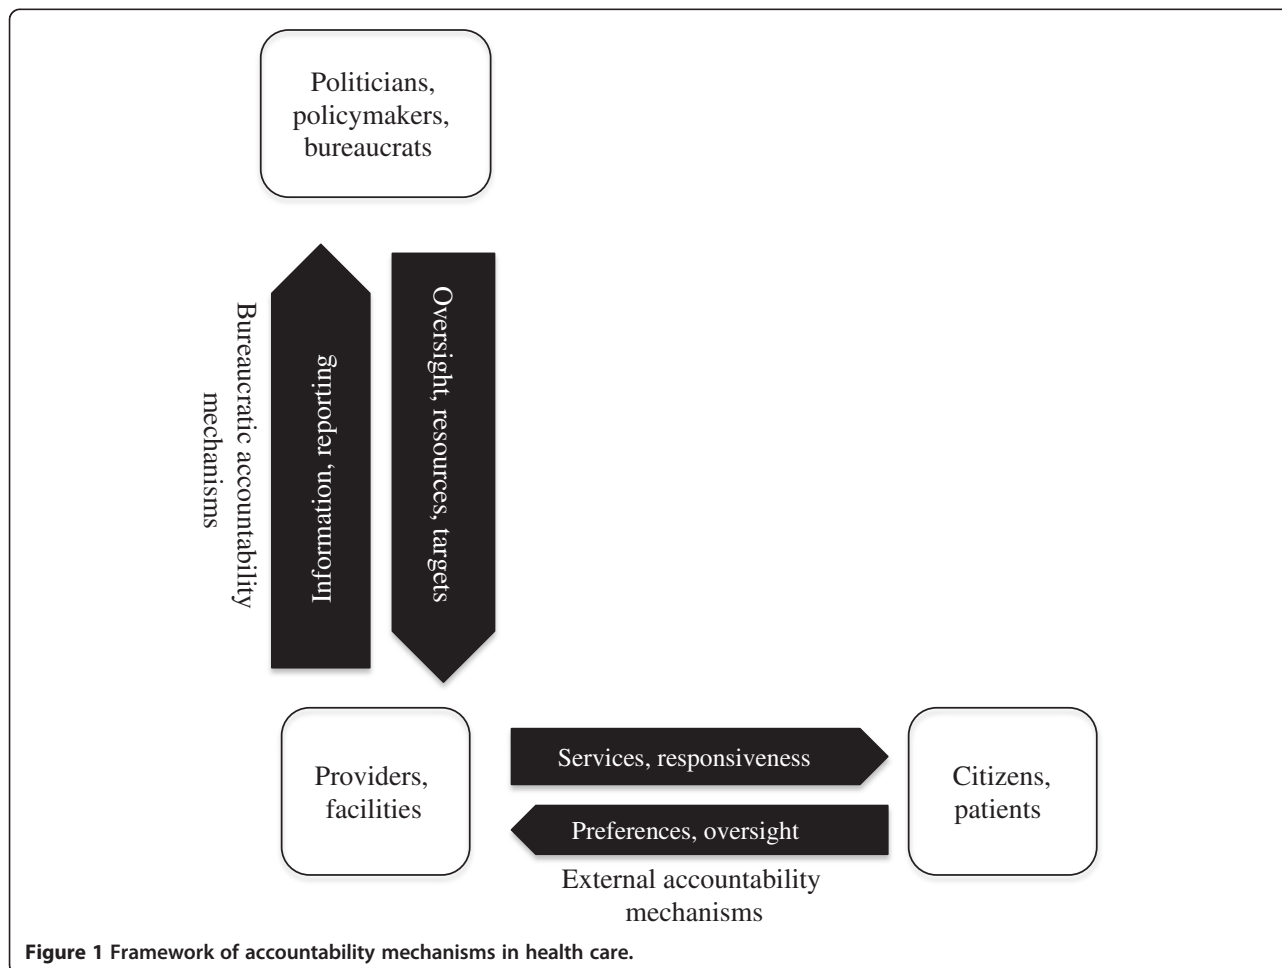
Politicians, policymakers, bureaucrats

Bureaucratic accountability mechanisms

Information, reporting

Oversight, resources, targets

Providers, facilities

Services, responsiveness

Preferences, oversight

Citizens, patients

External accountability mechanisms

**Figure 1 Framework of accountability mechanisms in health care.**